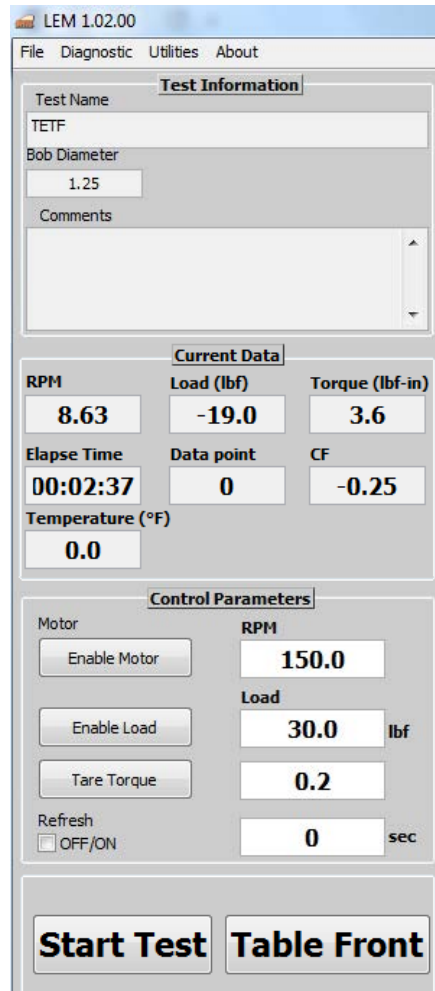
LEM 1.02.00

File Diagnostic Utilities About

Test Information

Test Name

TETF

Bob Diameter

1.25

Comments

Current Data

RPM

8.63

Load (lbf)

-19.0

Torque (lbf-in)

3.6

Elapse Time

00:02:37

Data point

0

CF

-0.25

Temperature (°F)

0.0

Control Parameters

Motor

Enable Motor

RPM

150.0

Load

Enable Load

30.0

lbf

Tare Torque

0.2

Refresh

OFF/ON

0

sec

Start Test

Table Front